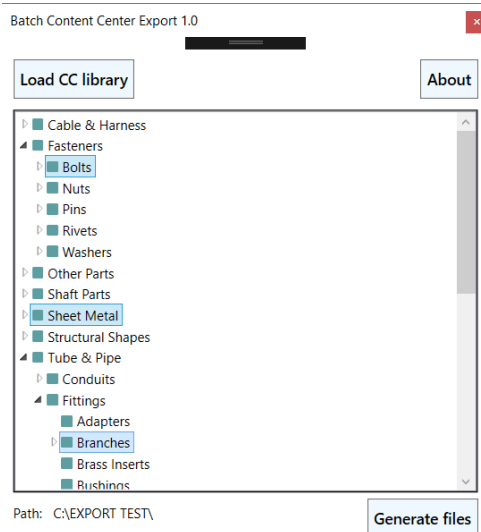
Batch Content Center Export 1.0

Load CC library

About

Cable & Harness
Fasteners
Bolts
Nuts
Pins
Rivets
Washers
Other Parts
Shaft Parts
Sheet Metal
Structural Shapes
Tube & Pipe
Conduits
Fittings
Adapters
Branches
Brass Inserts
Bushings

Path: C:\EXPORT TEST\

Generate files